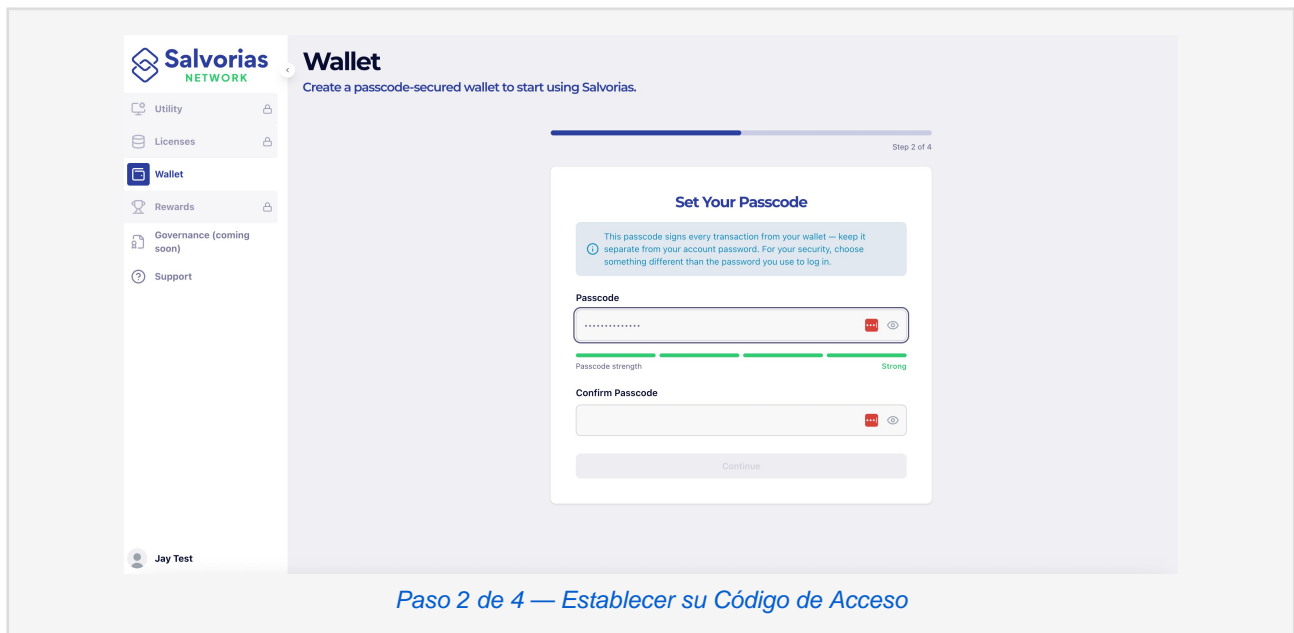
Salvorias
NETWORK

Utility

Licenses

Wallet

Rewards

Governance (coming soon)

Support

Jay Test

Wallet

Create a passcode-secured wallet to start using Salvorias.

Step 2 of 4

Set Your Passcode

This passcode signs every transaction from your wallet — keep it separate from your account password. For your security, choose something different than the password you use to log in.

Passcode

•••••••••••••••

Passcode strength

Strong

Confirm Passcode

Continue

Paso 2 de 4 — Establecer su Código de Acceso